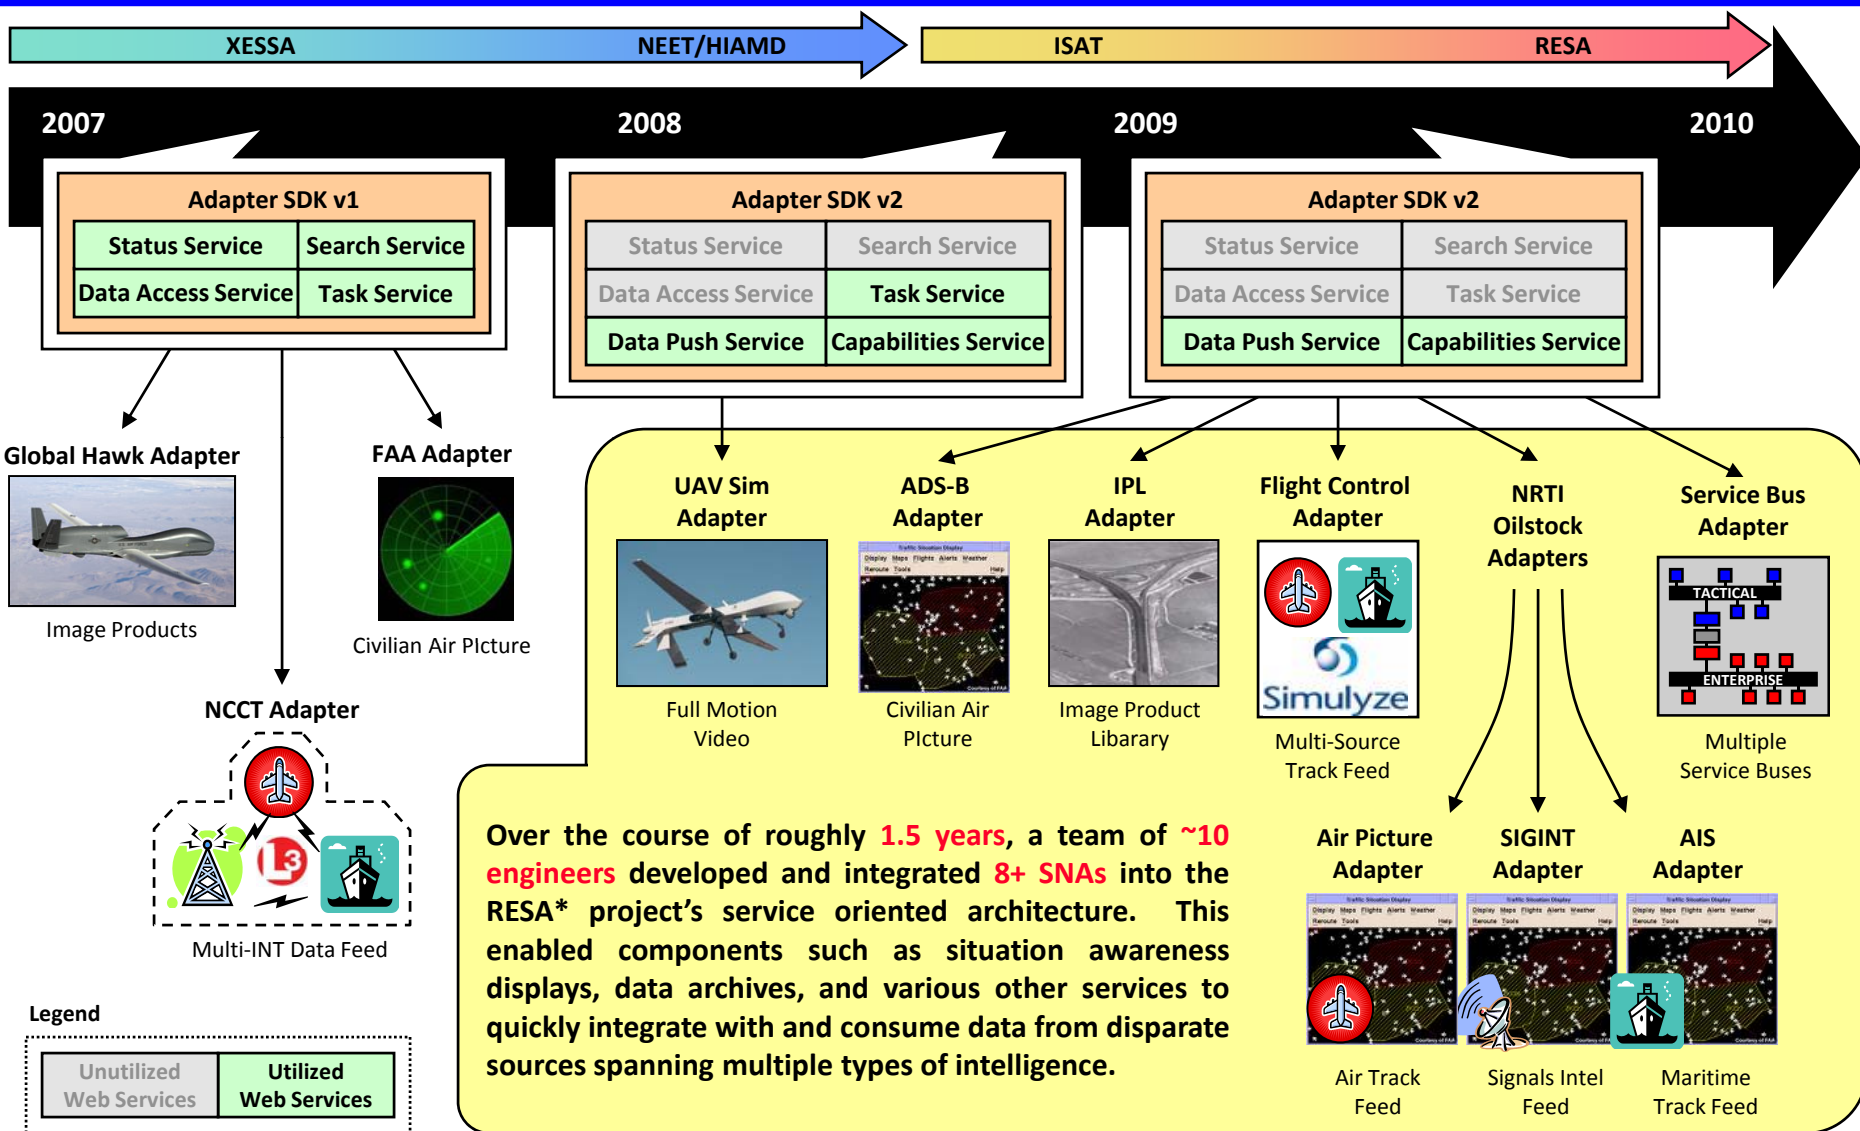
XESSA NEET/HIAMD ISAT RESA

2007 2008 2009 2010

Adapter SDK v1

| Status Service | Search Service |
|---|---|
| Data Access Service | Task Service |

Adapter SDK v2

| Status Service | Search Service |
|---|---|
| Data Access Service | Task Service |
| Data Push Service | Capabilities Service |

Adapter SDK v2

| Status Service | Search Service |
|---|---|
| Data Access Service | Task Service |
| Data Push Service | Capabilities Service |

Global Hawk Adapter

Image Products

FAA Adapter

Civilian Air PIcture

NCCT Adapter

Multi-INT Data Feed

UAV Sim Adapter

Full Motion Video

ADS-B Adapter

Civilian Air PIcture

IPL Adapter

Image Product Libarary

Flight Control Adapter

Simulyze

Multi-Source Track Feed

NRTI Oilstock Adapters

Service Bus Adapter

TACTICAL

ENTERPRISE

Multiple Service Buses

Over the course of roughly 1.5 years, a team of ~10 engineers developed and integrated 8+ SNAs into the RESA* project's service oriented architecture. This enabled components such as situation awareness displays, data archives, and various other services to quickly integrate with and consume data from disparate sources spanning multiple types of intelligence.

Air Picture Adapter

Air Track Feed

SIGINT Adapter

Signals Intel Feed

AIS Adapter

Maritime Track Feed

Legend

| Unutilized Web Services | Utilized Web Services |
|---|---|